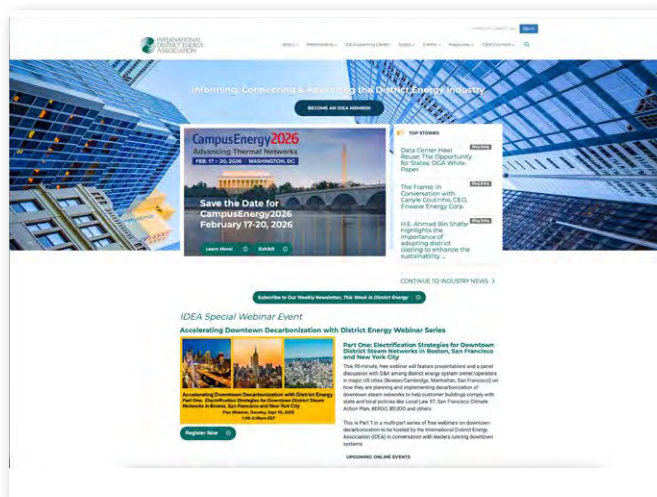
INTERNATIONAL DISTRICT ENERGY ASSOCIATION

About Membership IDEA Learning Center Topics Events Resources IDEA Journals

Sign In

Informing, Connecting & Advancing the District Energy Industry

BECOME AN IDEA MEMBER

CampusEnergy2026
Advancing Thermal Networks
FEB. 17 – 20, 2026 | WASHINGTON, DC

Save the Date for CampusEnergy2026 February 17-20, 2026

Learn More! Exhibit

TOP STORIES

Data Center Heat Reuse: The Opportunity for States: DCA White Paper

The Frame: In Conversation with Carlyle Coutinho, CEO, Enwave Energy Corp.

H.E. Ahmed Bin Shafar highlights the importance of adopting district cooling to enhance the sustainability...

CONTINUE TO INDUSTRY NEWS

Subscribe to Our Weekly Newsletter, This Week in District Energy

IDEA Special Webinar Event

Accelerating Downtown Decarbonization with District Energy Webinar Series

Accelerating Downtown Decarbonization with District Energy
Part One: Electrification Strategies for Downtown District Steam Networks in Boston, San Francisco and New York City
Free Webinar, Tuesday, Sept 16, 2025
1:00-2:30pm EDT

Register Now

Part One: Electrification Strategies for Downtown District Steam Networks in Boston, San Francisco and New York City

This 90-minute, free webinar will feature presentations and a panel discussion with Q&A among district energy system owner/operators in major US cities (Boston/Cambridge, Manhattan, San Francisco) on how they are planning and implementing decarbonization of downtown steam networks to help customer buildings comply with state and local policies like Local Law 97, San Francisco Climate Action Plan, BERDO, BEUDO and others.

This is Part 1 in a multi-part series of free webinars on downtown decarbonization to be hosted by the International District Energy Association (IDEA) in conversation with leaders running downtown systems.

UPCOMING ONLINE EVENTS